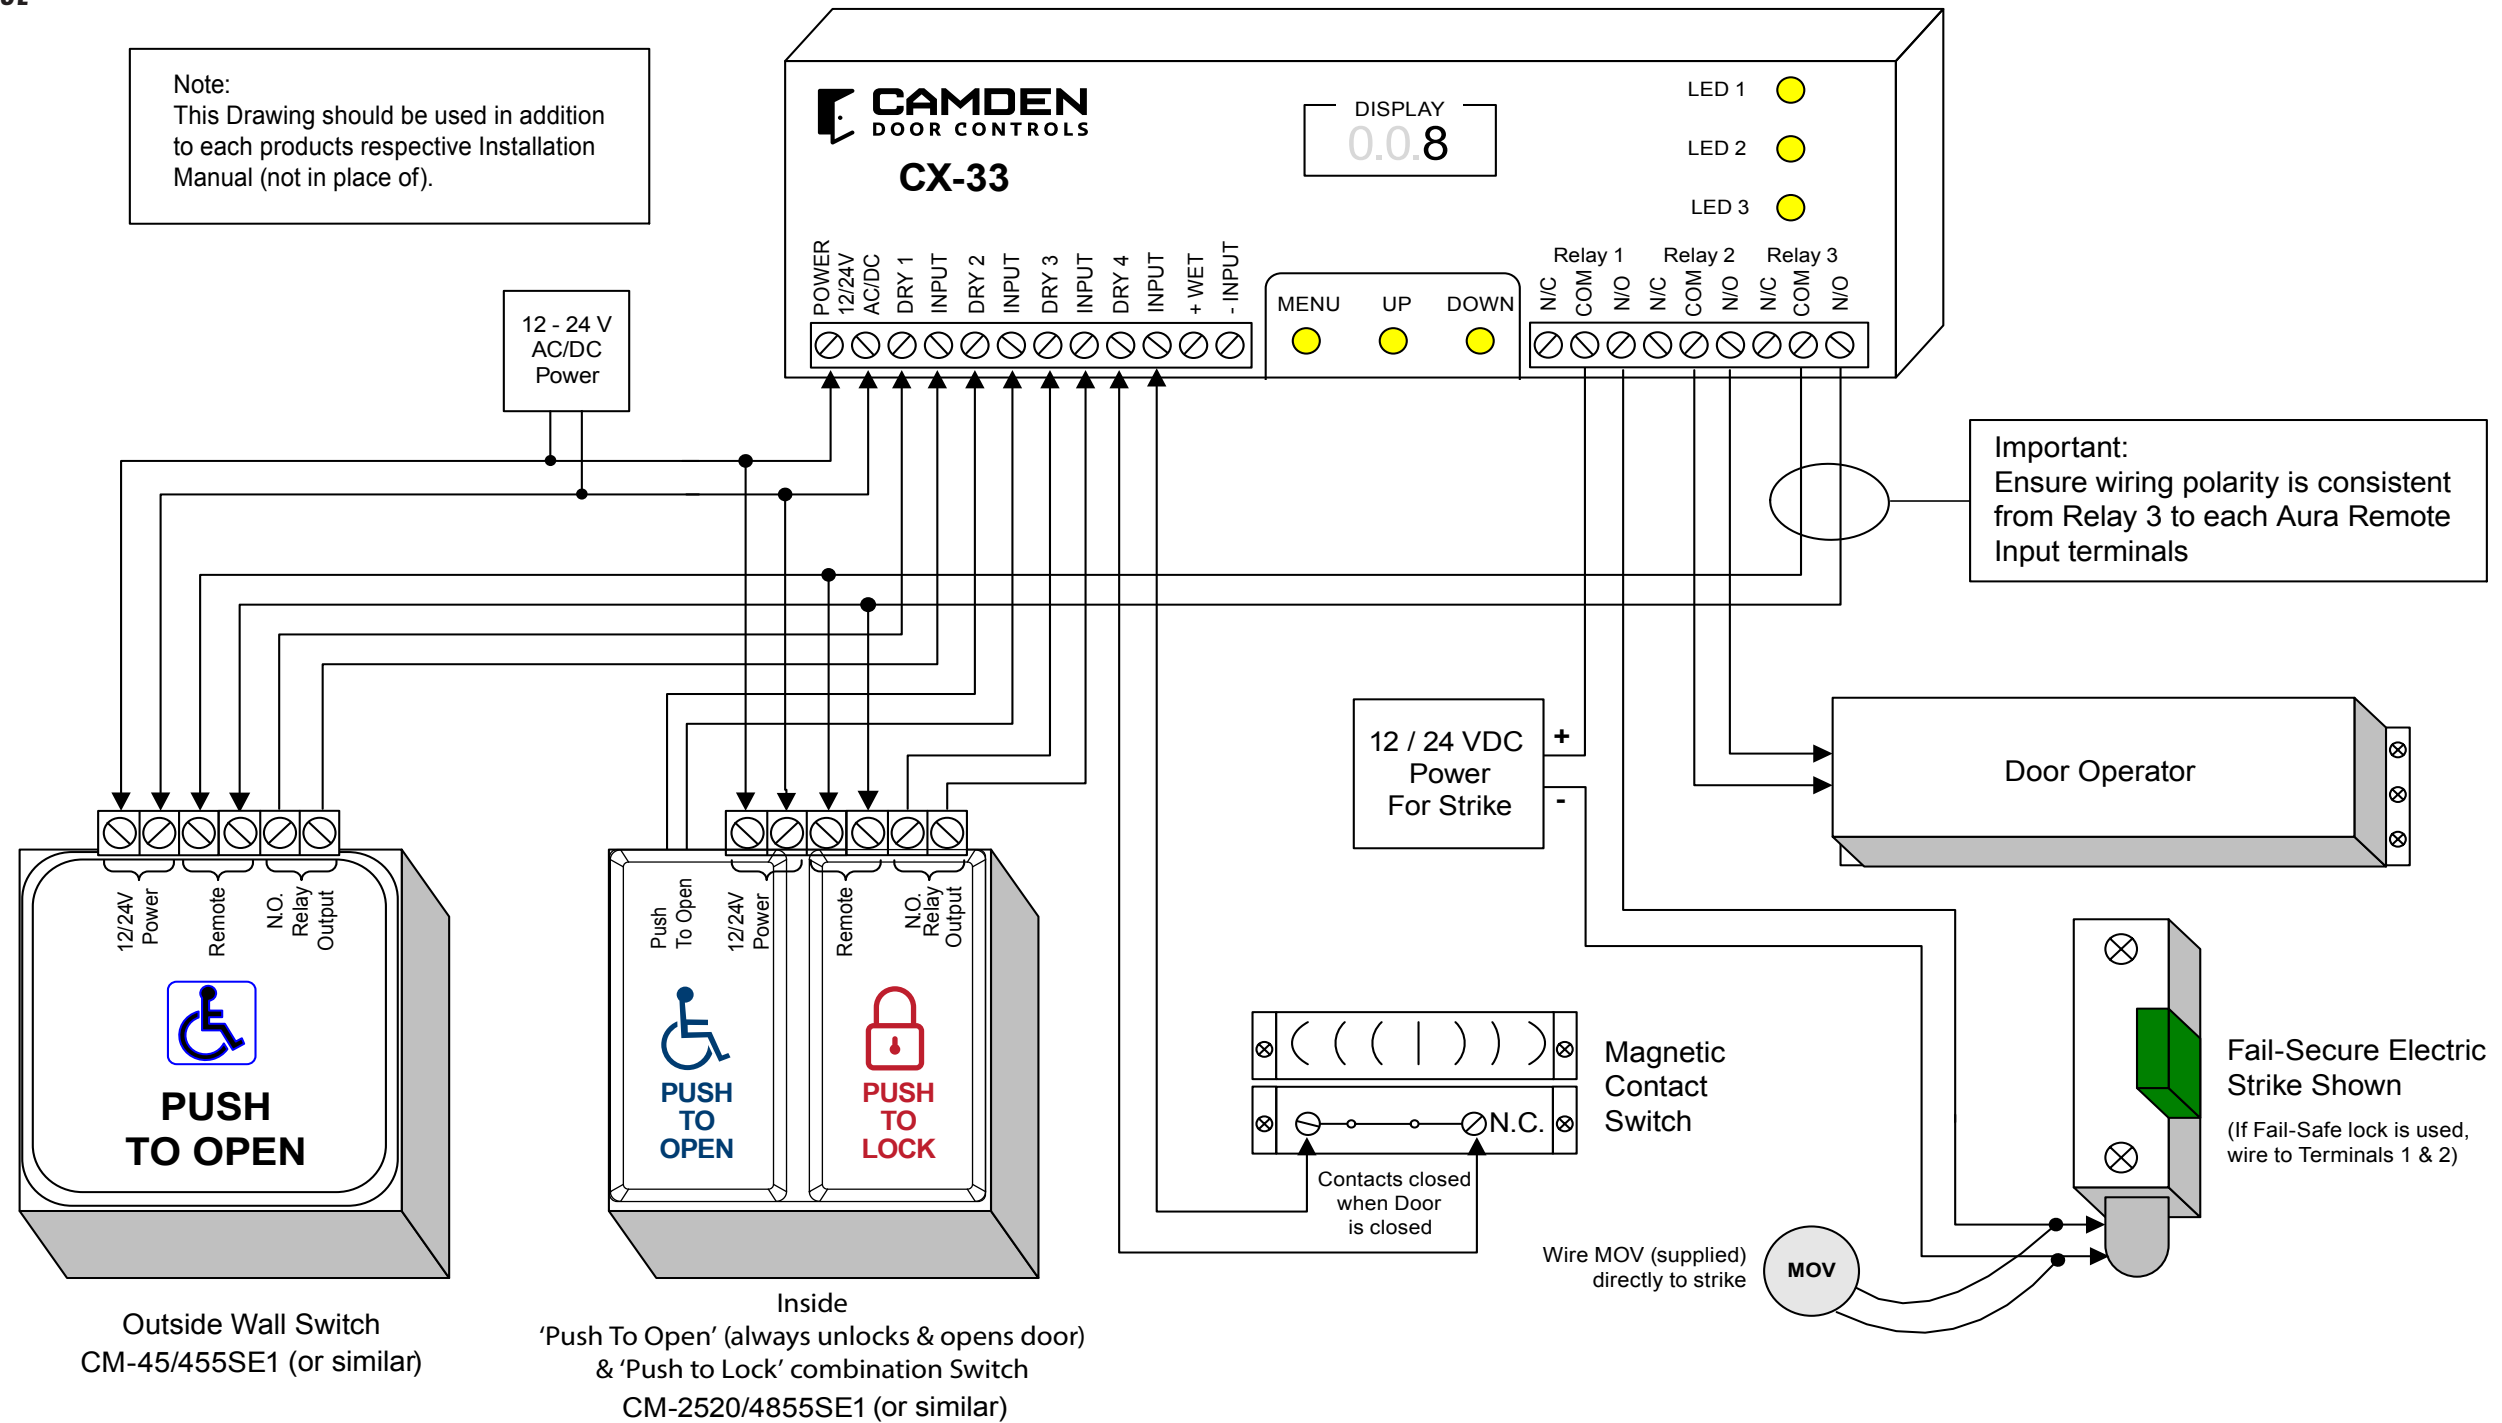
Note:
This Drawing should be used in addition to each products respective Installation Manual (not in place of).

CAMDEN
DOOR CONTROLS
CX-33

DISPLAY
0.0.8

LED 1
LED 2
LED 3

POWER 12/24V AC/DC
DRY 1 INPUT
DRY 2 INPUT
DRY 3 INPUT
DRY 4 INPUT
+ WET - INPUT

MENU UP DOWN

Relay 1 Relay 2 Relay 3
N/C COM N/O N/C COM N/O N/C COM N/O

12 - 24 V AC/DC Power

Important:
Ensure wiring polarity is consistent from Relay 3 to each Aura Remote Input terminals

12 / 24 VDC Power For Strike
+
-

Door Operator

12/24V Power
Remote
N.O. Relay Output

PUSH TO OPEN

Outside Wall Switch
CM-45/455SE1 (or similar)

Push To Open
12/24V Power
Remote
N.O. Relay Output

PUSH TO OPEN

PUSH TO LOCK

Inside
‘Push To Open’ (always unlocks & opens door)
& ‘Push to Lock’ combination Switch
CM-2520/4855SE1 (or similar)

N.C.

Magnetic Contact Switch

Contacts closed when Door is closed

Fail-Secure Electric Strike Shown
(If Fail-Safe lock is used, wire to Terminals 1 & 2)

Wire MOV (supplied) directly to strike

MOV